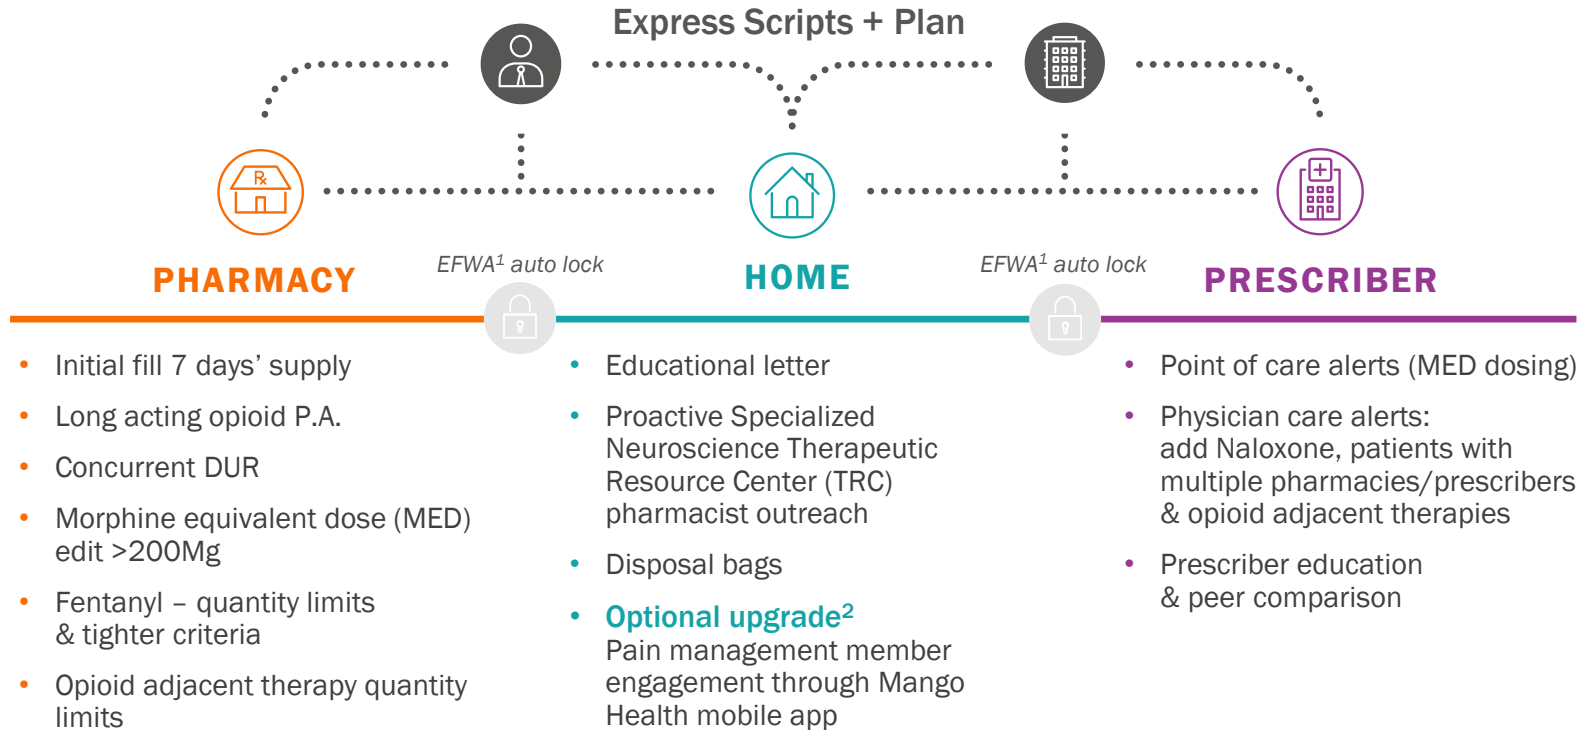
Express Scripts + Plan

Rx

PHARMACY

EFWA$^1$ auto lock

HOME

EFWA$^1$ auto lock

PRESCRIBER

• Initial fill 7 days' supply

• Long acting opioid P.A.

• Concurrent DUR

• Morphine equivalent dose (MED) edit >200Mg

• Fentanyl – quantity limits & tighter criteria

• Opioid adjacent therapy quantity limits

• Educational letter

• Proactive Specialized Neuroscience Therapeutic Resource Center (TRC) pharmacist outreach

• Disposal bags

• Optional upgrade$^2$
Pain management member engagement through Mango Health mobile app

• Point of care alerts (MED dosing)

• Physician care alerts: add Naloxone, patients with multiple pharmacies/prescribers & opioid adjacent therapies

• Prescriber education & peer comparison